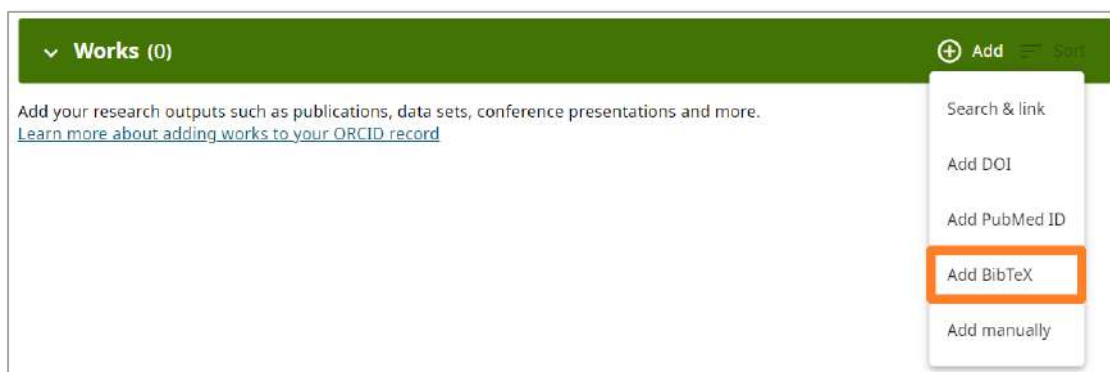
Works (0)

Add

Sort

Add your research outputs such as publications, data sets, conference presentations and more.
Learn more about adding works to your ORCID record

Search & link

Add DOI

Add PubMed ID

Add BibTeX

Add manually